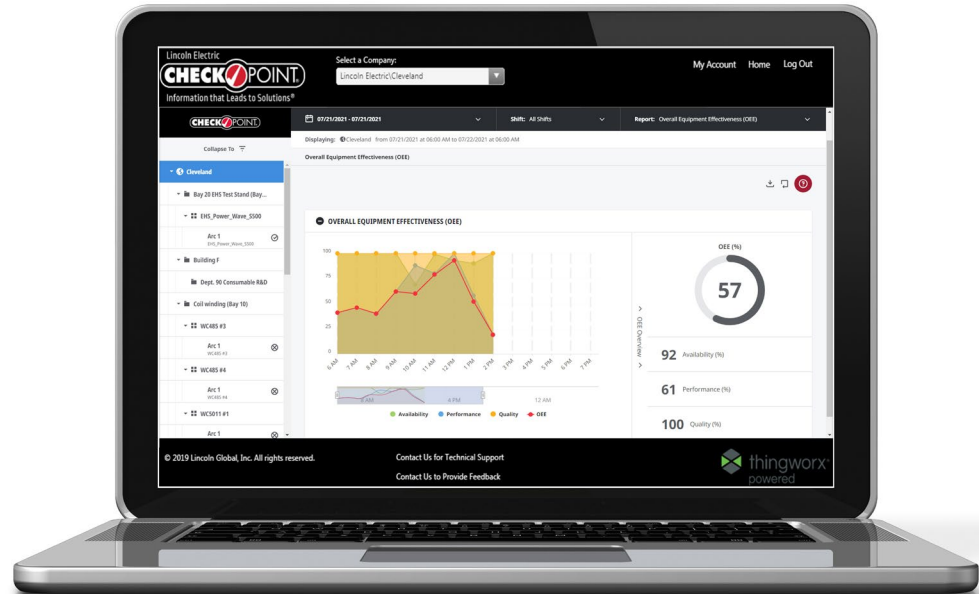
Lincoln Electric
CHECKPOINT
Information that Leads to Solutions®

Select a Company:
Lincoln Electric\Cleveland

My Account Home Log Out

CHECKPOINT

07/21/2021 - 07/21/2021
Shift: All Shifts
Report: Overall Equipment Effectiveness (OEE)

Collapse To

Displaying: Cleveland from 07/21/2021 at 06:00 AM to 07/22/2021 at 06:00 AM

Overall Equipment Effectiveness (OEE)

Cleveland
Bay 20 EHS Test Stand (Bay...
EHS_Power_Wave_S500
Arc 1
EHS_Power_Wave_S500
Building F
Dept. 90 Consumable R&D
Coil winding (Bay 10)
WC485 #3
Arc 1
WC485 #3
WC485 #4
Arc 1
WC485 #4
WC5011 #1
Arc 1

OVERALL EQUIPMENT EFFECTIVENESS (OEE)

100
75
50
25
0

6 AM 7 AM 8 AM 9 AM 10 AM 11 AM 12 PM 1 PM 2 PM 3 PM 4 PM 5 PM 6 PM 7 PM

4 AM 4 PM 12 AM

Availability Performance Quality OEE

OEE Overview

OEE (%)
57

92 Availability (%)
61 Performance (%)
100 Quality (%)

© 2019 Lincoln Global, Inc. All rights reserved.
Contact Us for Technical Support
Contact Us to Provide Feedback
thingworx
powered